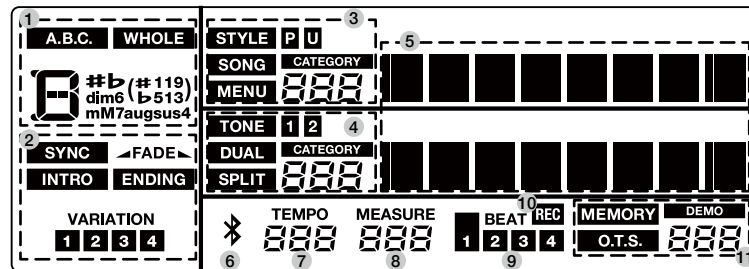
1
A.B.C. WHOLE
#b (#119) dim6 (b513) mM7augsus4

2
SYNC FADE
INTRO ENDING
VARIATION
1 2 3 4

3
STYLE P U
SONG CATEGORY
MENU

4
TONE 1 2
DUAL CATEGORY
SPLIT

5

6
7 TEMPO
8 MEASURE
10 REC
BEAT
9 1 2 3 4
MEMORY DEMO
O.T.S.
1